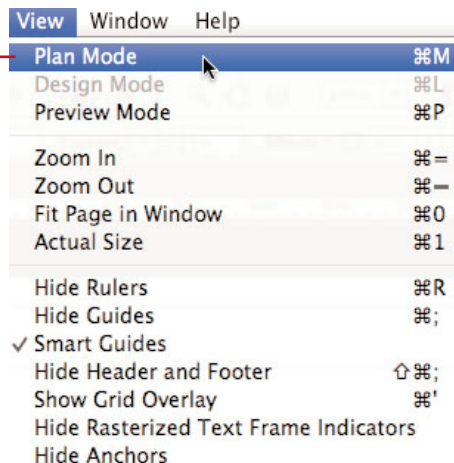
View Window Help

Plan Mode ⌘M
Design Mode ⌘L
Preview Mode ⌘P

Zoom In ⌘=
Zoom Out ⌘−
Fit Page in Window ⌘0
Actual Size ⌘1

Hide Rulers ⌘R
Hide Guides ⌘;
✓ Smart Guides
Hide Header and Footer ⇧⌘;
Show Grid Overlay ⌘'
Hide Rasterized Text Frame Indicators
Hide Anchors